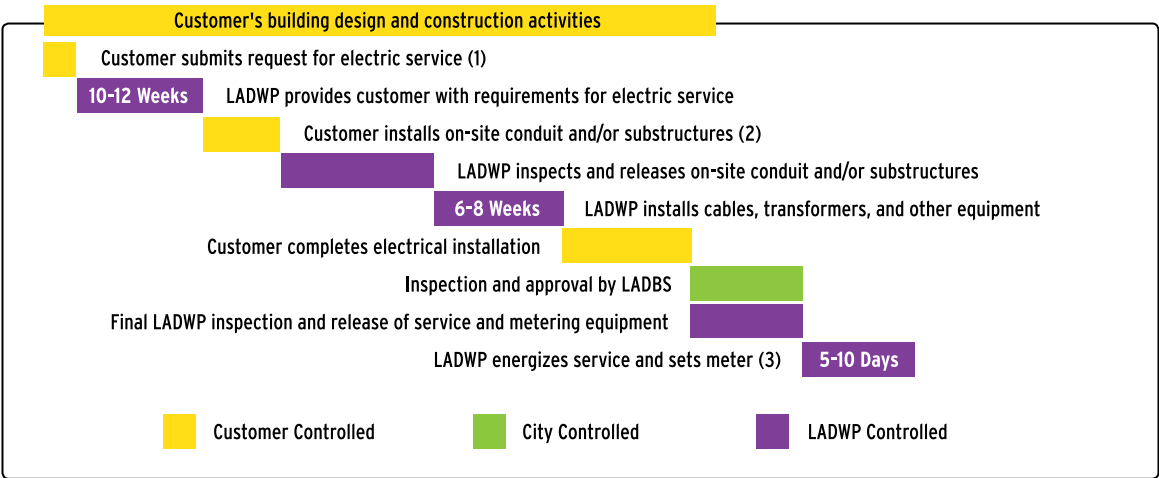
Customer's building design and construction activities

Customer submits request for electric service (1)

10-12 Weeks LADWP provides customer with requirements for electric service

Customer installs on-site conduit and/or substructures (2)

LADWP inspects and releases on-site conduit and/or substructures

6-8 Weeks LADWP installs cables, transformers, and other equipment

Customer completes electrical installation

Inspection and approval by LADBS

Final LADWP inspection and release of service and metering equipment

LADWP energizes service and sets meter (3) 5-10 Days

Customer Controlled

City Controlled

LADWP Controlled